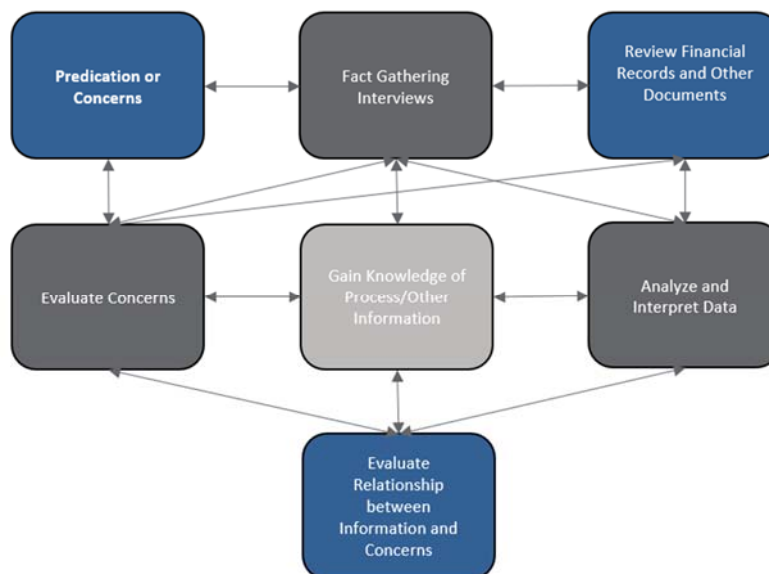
Predication or Concerns

Fact Gathering Interviews

Review Financial Records and Other Documents

Evaluate Concerns

Gain Knowledge of Process/Other Information

Analyze and Interpret Data

Evaluate Relationship between Information and Concerns